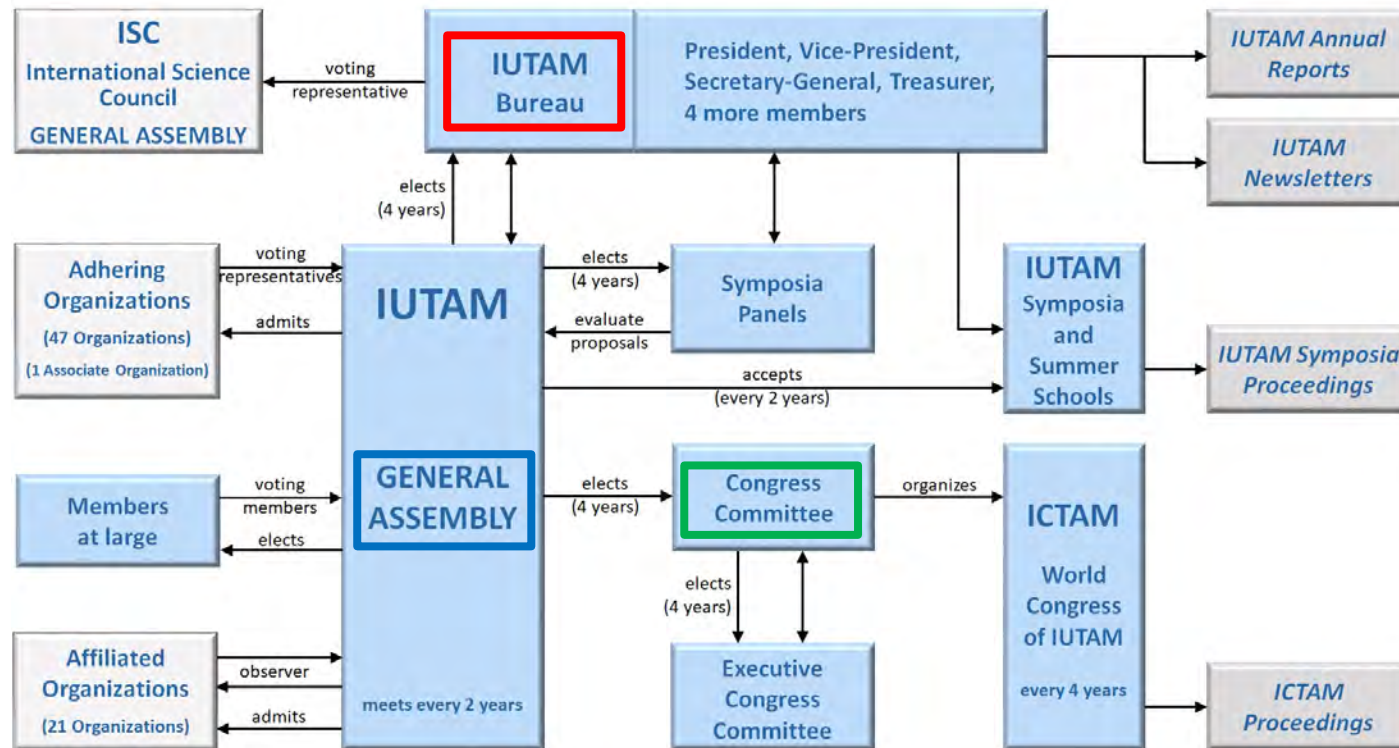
ISC
International Science Council
GENERAL ASSEMBLY

voting representative

IUTAM
Bureau

President, Vice-President, Secretary-General, Treasurer, 4 more members

IUTAM Annual Reports

IUTAM Newsletters

elects (4 years)

Adhering Organizations
(47 Organizations)
(1 Associate Organization)

voting representatives

admits

IUTAM

elects (4 years)

Symposia Panels

evaluate proposals

IUTAM
Symposia and Summer Schools

IUTAM Symposia Proceedings

accepts (every 2 years)

Members at large

voting members

elects

GENERAL ASSEMBLY

elects (4 years)

Congress Committee

organizes

ICTAM
World Congress of IUTAM
every 4 years

elects (4 years)

Affiliated Organizations
(21 Organizations)

observer

admits

meets every 2 years

Executive Congress Committee

ICTAM Proceedings